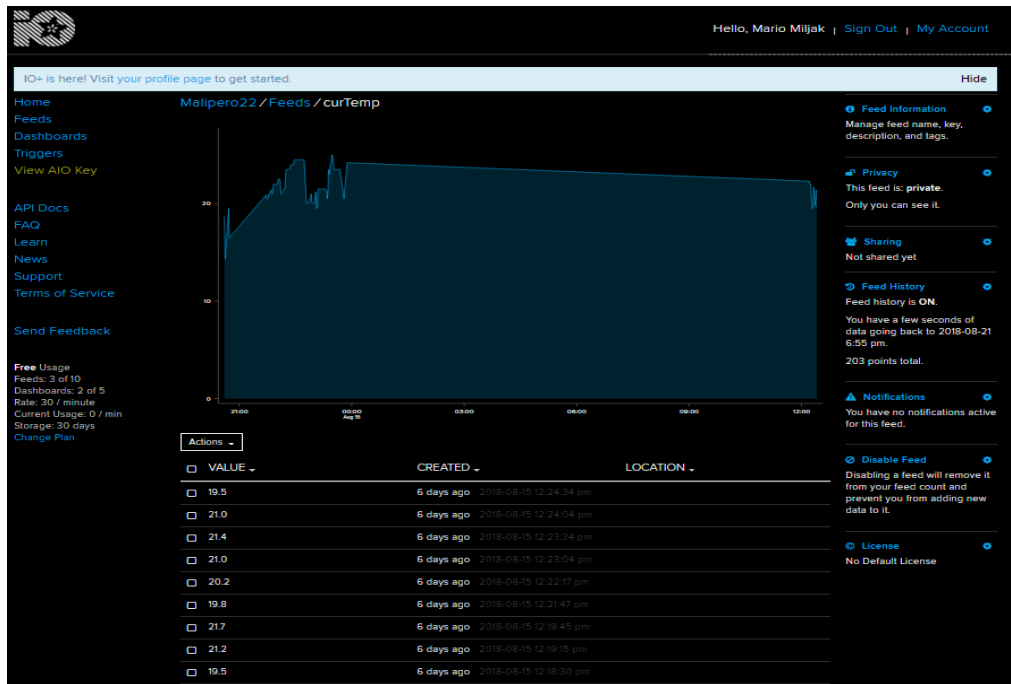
Hello, Mario Miljak | Sign Out | My Account

IO+ is here! Visit your profile page to get started.

Hide

Home
Feeds
Dashboards
Triggers
View AIO Key

API Docs
FAQ
Learn
News
Support
Terms of Service

Send Feedback

Free Usage
Feeds: 3 of 10
Dashboards: 2 of 5
Rate: 30 / minute
Current Usage: 0 / min
Storage: 30 days
Change Plan

Malipero22 / Feeds / curTemp

20
10
0
21:00
00:00 Aug 15
03:00
06:00
09:00
12:00

Actions

| VALUE | CREATED | LOCATION |
|---|---|---|
| 19.5 | 6 days ago 2018-08-15 12:24:34 pm | |
| 21.0 | 6 days ago 2018-08-15 12:24:04 pm | |
| 21.4 | 6 days ago 2018-08-15 12:23:34 pm | |
| 21.0 | 6 days ago 2018-08-15 12:23:04 pm | |
| 20.2 | 6 days ago 2018-08-15 12:22:17 pm | |
| 19.8 | 6 days ago 2018-08-15 12:21:47 pm | |
| 21.7 | 6 days ago 2018-08-15 12:19:45 pm | |
| 21.2 | 6 days ago 2018-08-15 12:19:15 pm | |
| 19.5 | 6 days ago 2018-08-15 12:18:30 pm | |

Feed Information
Manage feed name, key, description, and tags.

Privacy
This feed is: private.
Only you can see it.

Sharing
Not shared yet

Feed History
Feed history is ON.
You have a few seconds of data going back to 2018-08-21 6:55 pm.
203 points total.

Notifications
You have no notifications active for this feed.

Disable Feed
Disabling a feed will remove it from your feed count and prevent you from adding new data to it.

License
No Default License